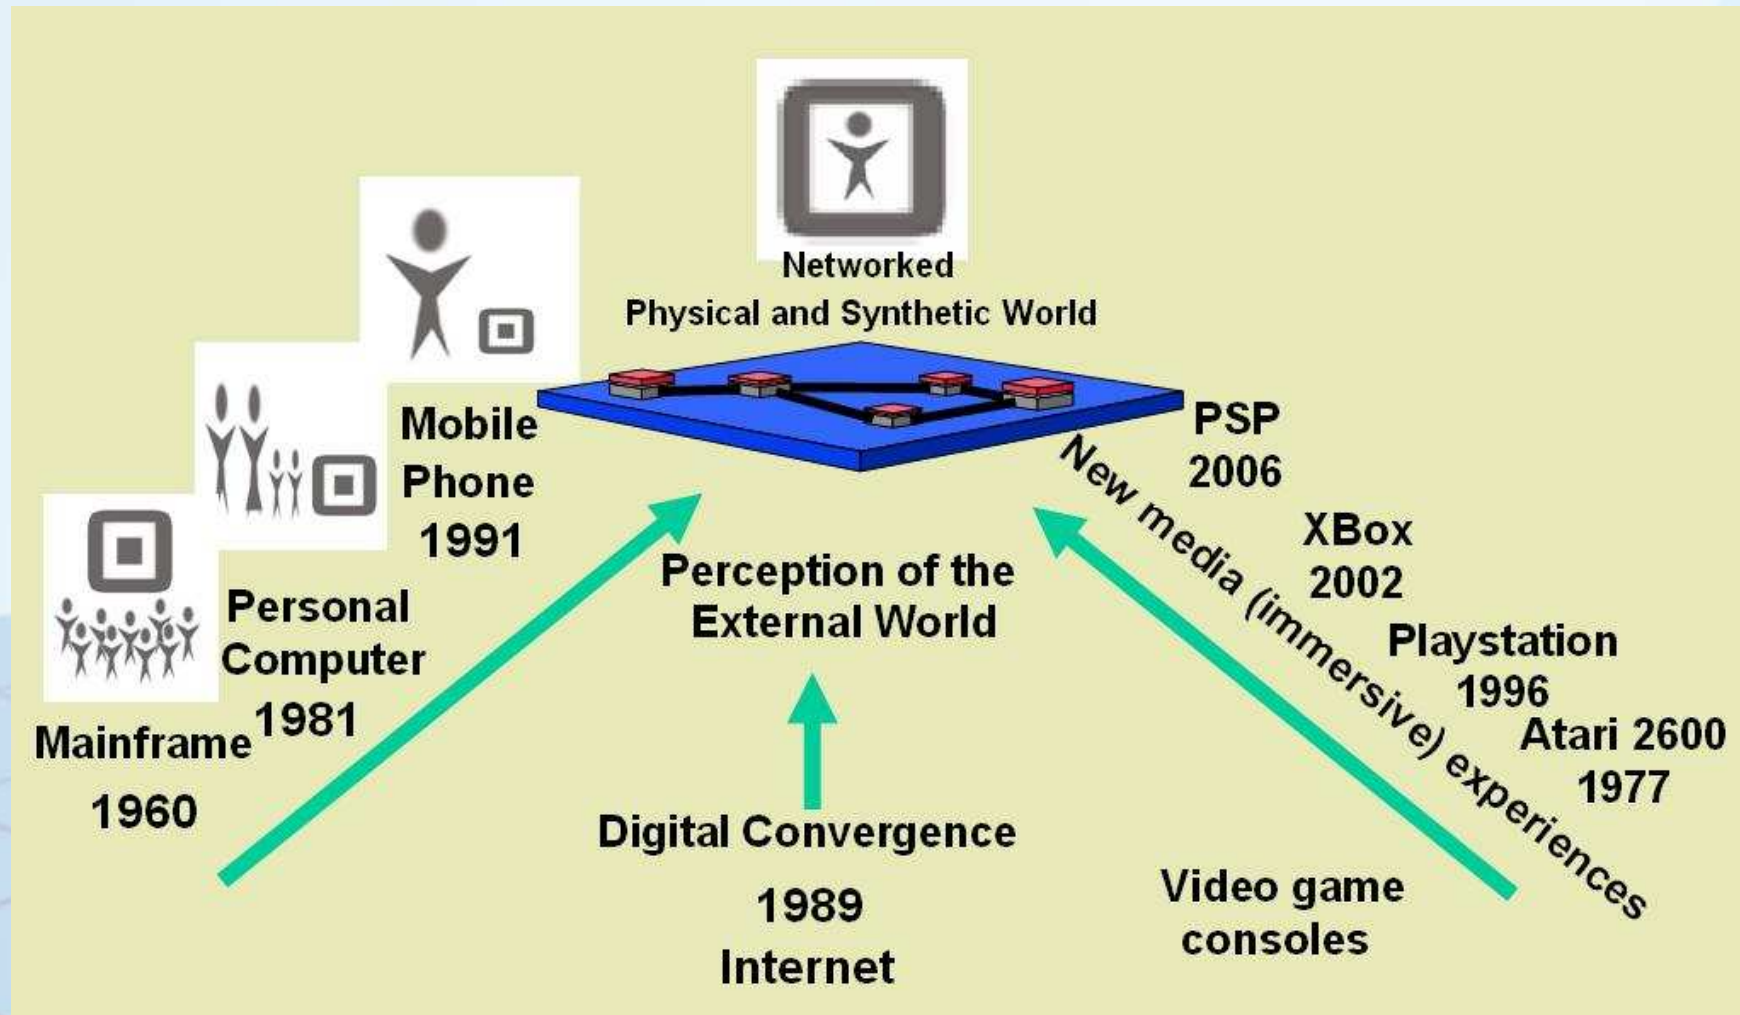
Networked
Physical and Synthetic World

Mobile Phone 1991

Personal Computer 1981

Mainframe 1960

Perception of the External World

Digital Convergence

1989 Internet

PSP 2006

XBox 2002

Playstation 1996

Atari 2600 1977

New media (immersive) experiences

Video game consoles